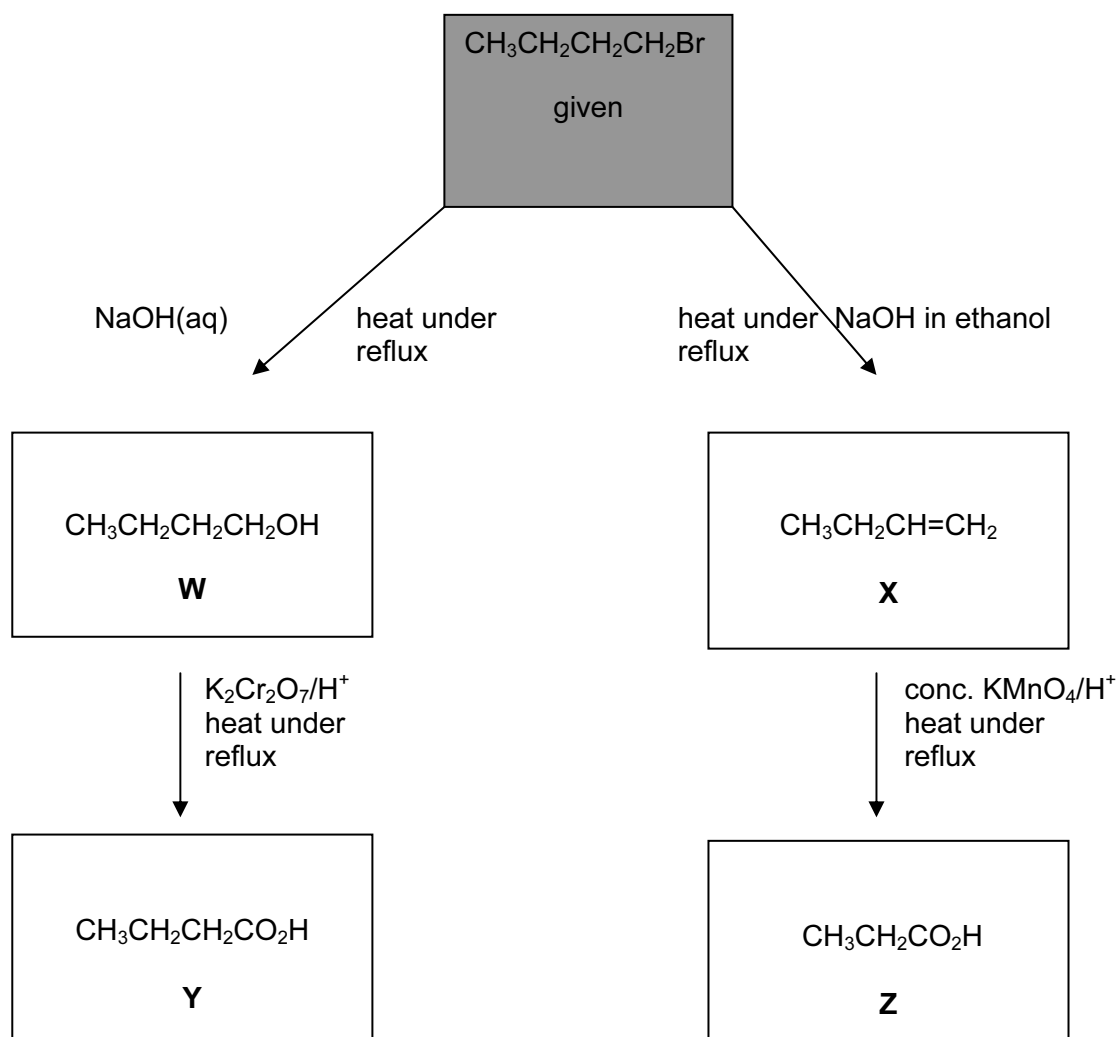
$CH_3CH_2CH_2CH_2Br$

given

NaOH(aq)

heat under reflux

heat under reflux

NaOH in ethanol

$CH_3CH_2CH_2CH_2OH$

**W**

$CH_3CH_2CH=CH_2$

**X**

$K_2Cr_2O_7/H^+$ heat under reflux

conc. $KMnO_4/H^+$ heat under reflux

$CH_3CH_2CH_2CO_2H$

**Y**

$CH_3CH_2CO_2H$

**Z**